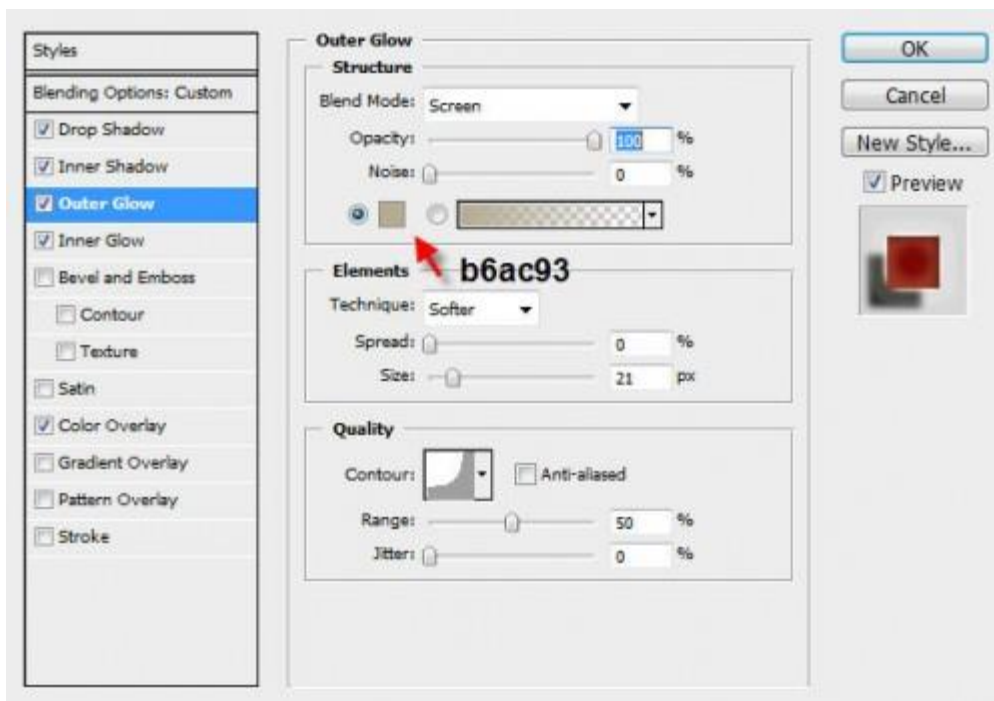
Styles
Blending Options: Custom
Drop Shadow
Inner Shadow
Outer Glow
Inner Glow
Bevel and Emboss
Contour
Texture
Satin
Color Overlay
Gradient Overlay
Pattern Overlay
Stroke

Outer Glow
Structure
Blend Mode: Screen
Opacity: 100 %
Noise: 0 %
b6ac93

Elements
Technique: Softer
Spread: 0 %
Size: 21 px

Quality
Contour:
Anti-aliased
Range: 50 %
Jitter: 0 %

OK
Cancel
New Style...
Preview